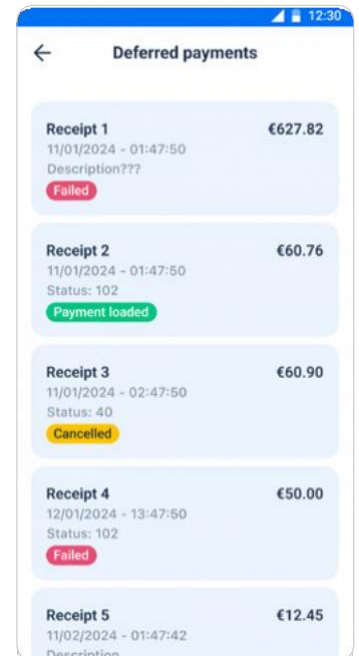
12:30

Deferred payments

Receipt 1
€627.82
11/01/2024 - 01:47:50
Description???
Failed

Receipt 2
€60.76
11/01/2024 - 01:47:50
Status: 102
Payment loaded

Receipt 3
€60.90
11/01/2024 - 02:47:50
Status: 40
Cancelled

Receipt 4
€50.00
12/01/2024 - 13:47:50
Status: 102
Failed

Receipt 5
€12.45
11/02/2024 - 01:47:42
Description